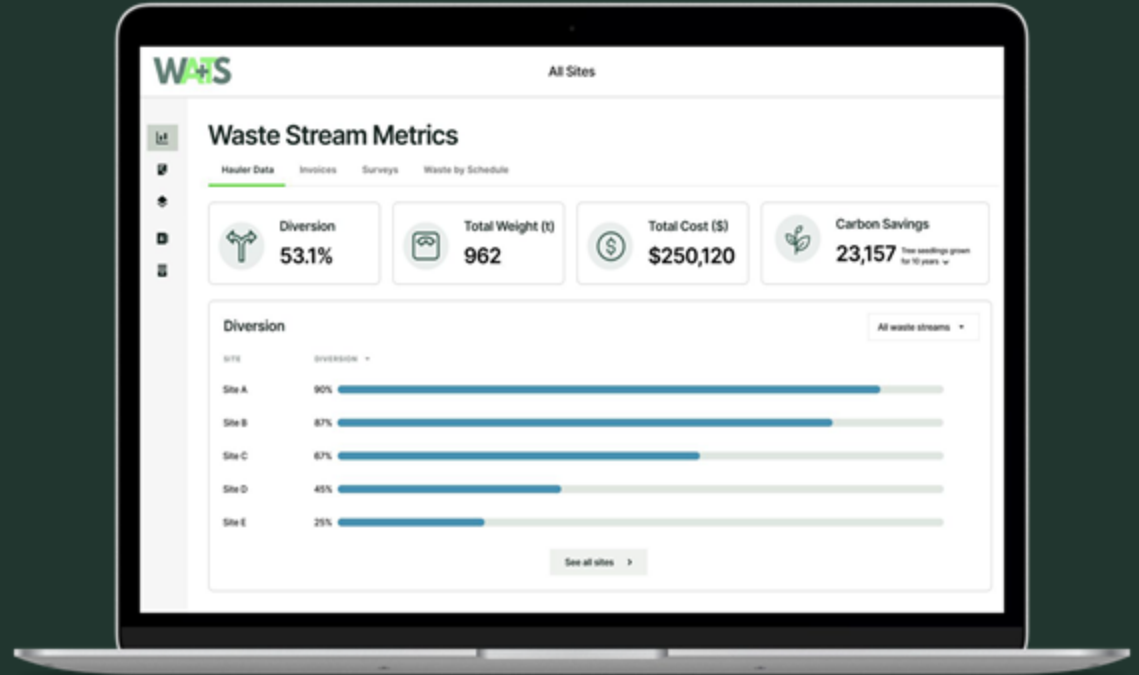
WATS

All Sites

Waste Stream Metrics

Hauler Data Invoices Surveys Waste by Schedule

Diversion
53.1%

Total Weight (t)
962

Total Cost ($)
$250,120

Carbon Savings
23,157 Tree seedlings grown for 10 years

Diversion

All waste streams

SITE DIVERSION

| SITE | DIVERSION |
|---|---|
| Site A | 90% |
| Site B | 87% |
| Site C | 67% |
| Site D | 45% |
| Site E | 25% |

See all sites